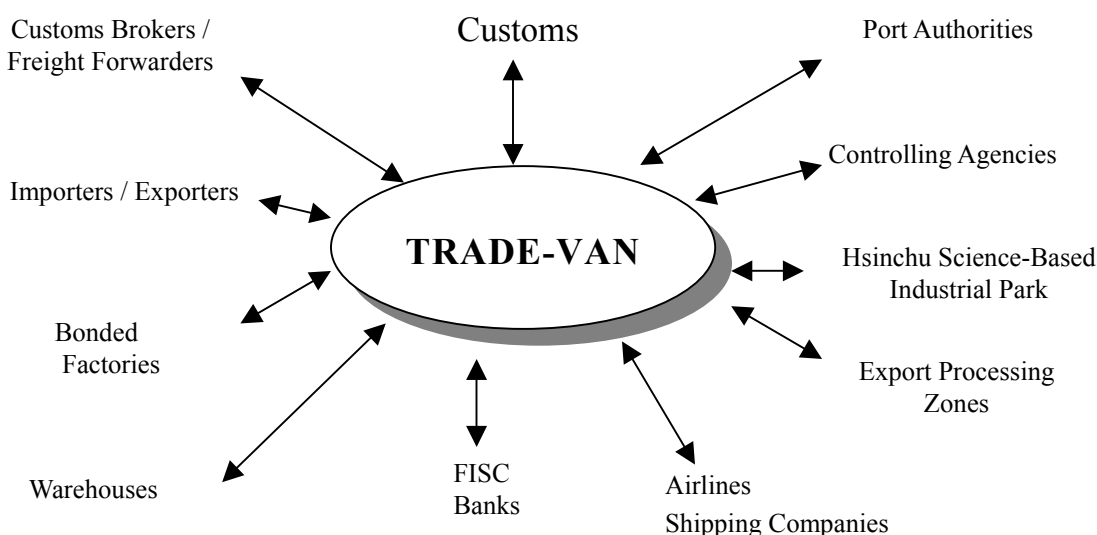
Customs Brokers / Freight Forwarders

Customs

Port Authorities

Controlling Agencies

Importers / Exporters

TRADE-VAN

Hsinchu Science-Based Industrial Park

Bonded Factories

Export Processing Zones

Warehouses

FISC Banks

Airlines Shipping Companies